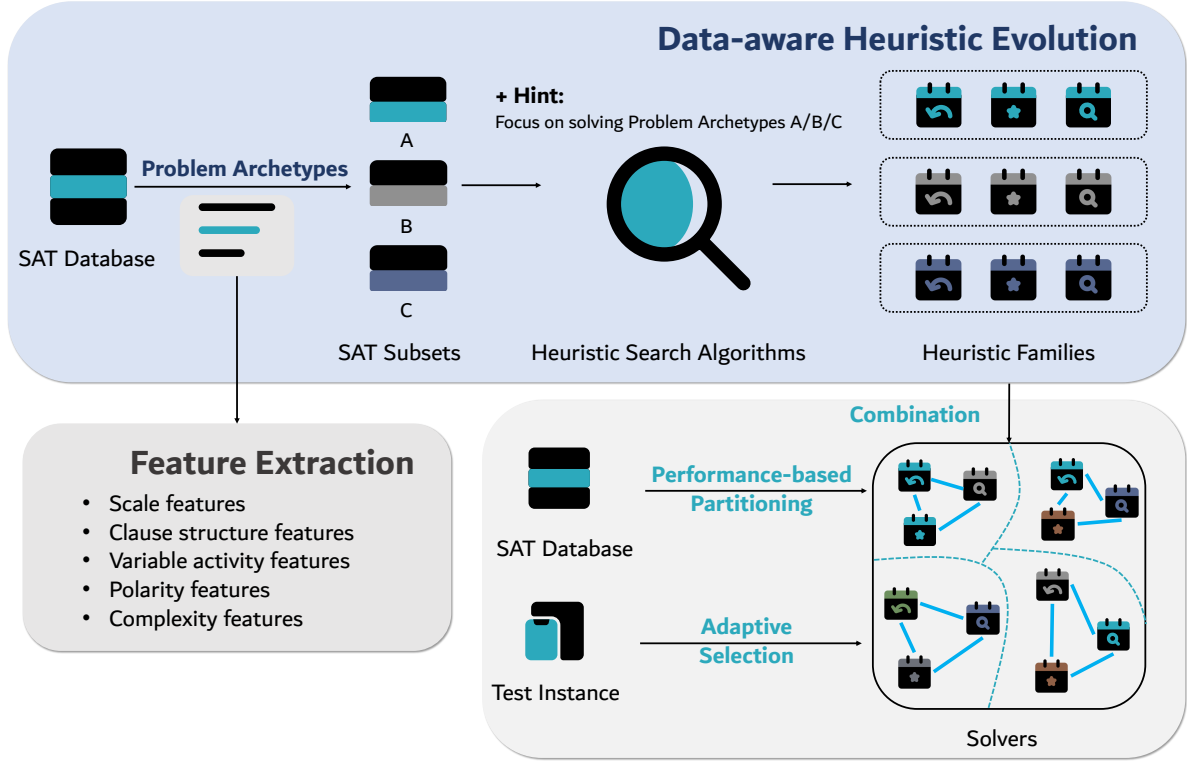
Data-aware Heuristic Evolution

SAT Database

Problem Archetypes

A

B

C

SAT Subsets

+ Hint:
Focus on solving Problem Archetypes A/B/C

Heuristic Search Algorithms

Heuristic Families

Feature Extraction

- Scale features
- Clause structure features
- Variable activity features
- Polarity features
- Complexity features

Combination

SAT Database

Performance-based Partitioning

Test Instance

Adaptive Selection

Solvers